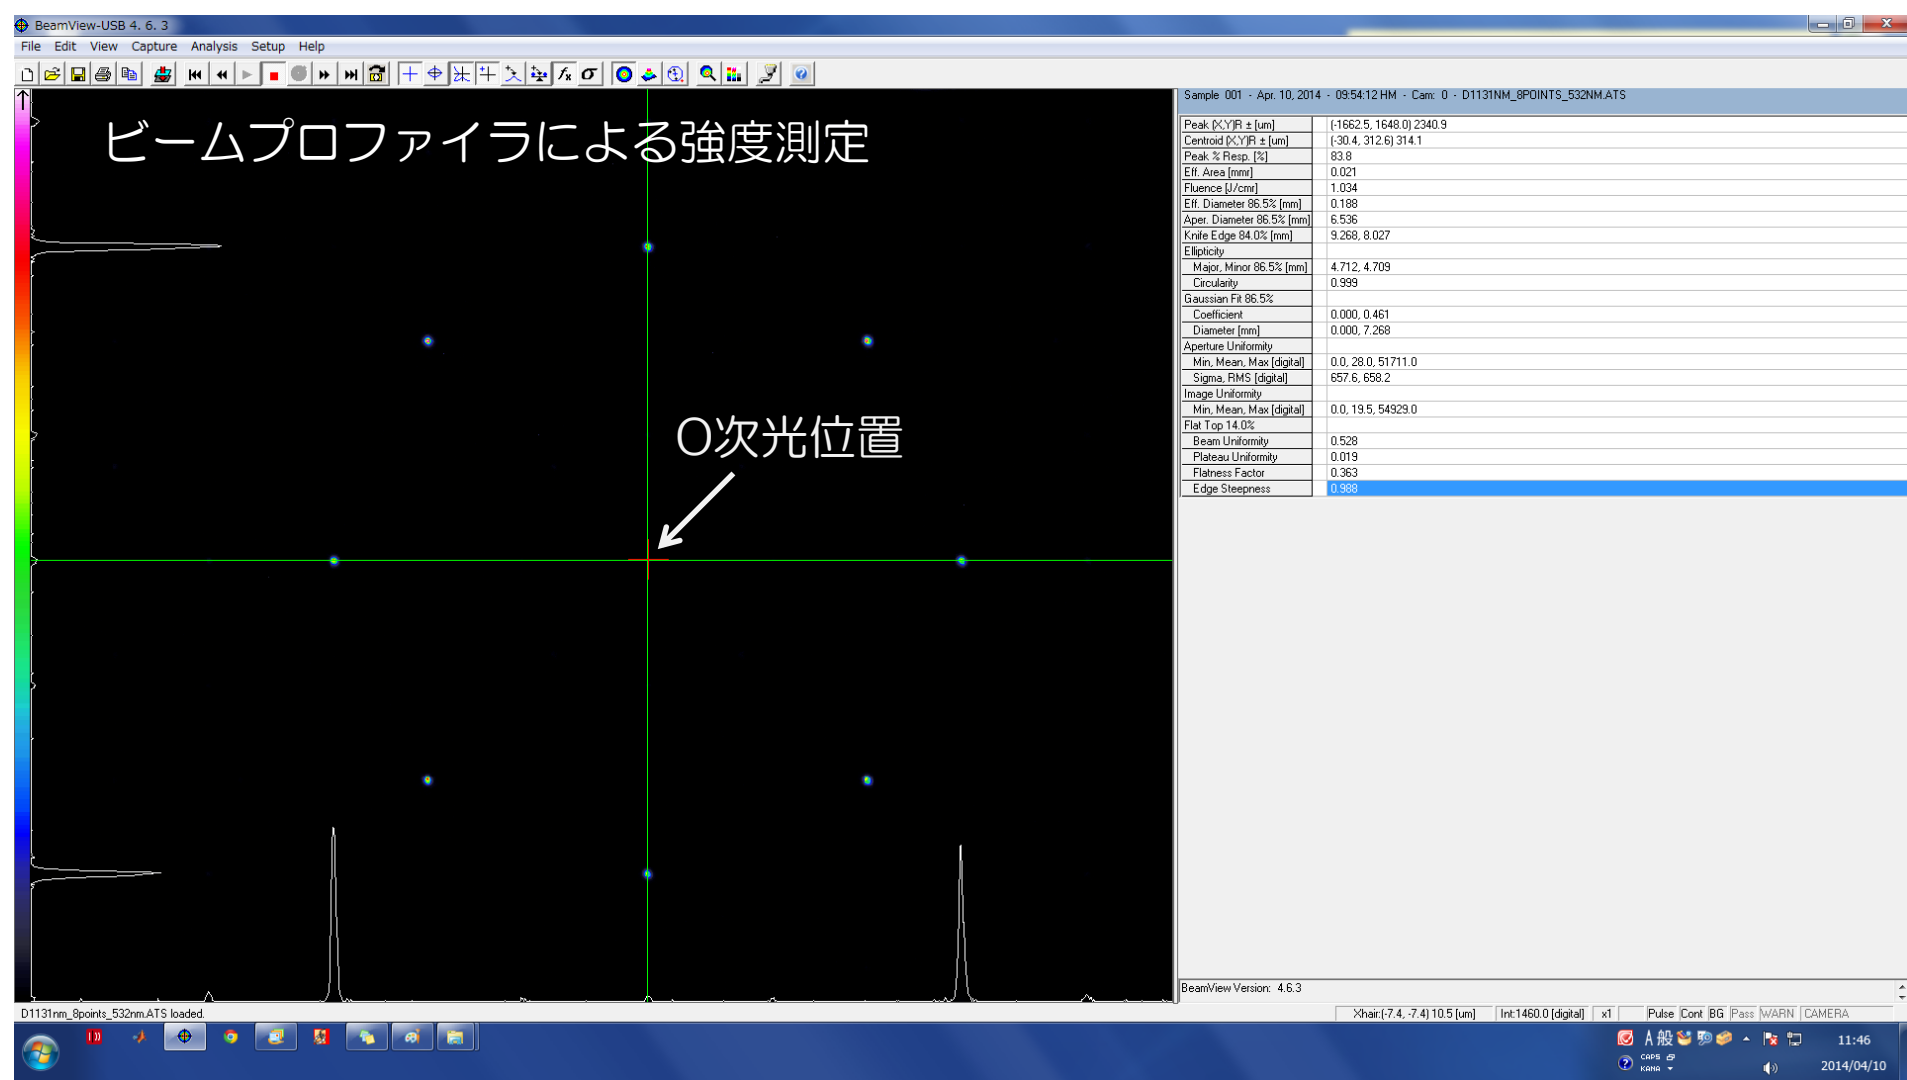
BeamView-USB 4. 6. 3

File Edit View Capture Analysis Setup Help

ビームプロファイラによる強度測定

0次光位置

Sample 001 - Apr. 10, 2014 - 09:54:12 HM - Cam: 0 - D1131NM_8POINTS_532NM.ATS

| | |
|---|---|
| Peak [X,Y]R ± [um] | (-1662.5, 1648.0) 2340.9 |
| Centroid [X,Y]R ± [um] | (-30.4, 312.6) 314.1 |
| Peak % Resp. [%] | 83.8 |
| Eff. Area [mm] | 0.021 |
| Fluence [J/cm] | 1.034 |
| Eff. Diameter 86.5% [mm] | 0.188 |
| Aper. Diameter 86.5% [mm] | 6.536 |
| Knife Edge 84.0% [mm] | 9.268, 8.027 |
| Ellipticity | |
| Major, Minor 86.5% [mm] | 4.712, 4.709 |
| Circularity | 0.999 |
| Gaussian Fit 86.5% | |
| Coefficient | 0.000, 0.461 |
| Diameter [mm] | 0.000, 7.268 |
| Aperture Uniformity | |
| Min, Mean, Max [digital] | 0.0, 28.0, 51711.0 |
| Sigma, RMS [digital] | 657.6, 658.2 |
| Image Uniformity | |
| Min, Mean, Max [digital] | 0.0, 19.5, 54929.0 |
| Flat Top 14.0% | |
| Beam Uniformity | 0.528 |
| Plateau Uniformity | 0.019 |
| Flatness Factor | 0.363 |
| Edge Steepness | 0.988 |

BeamView Version: 4.6.3

D1131nm_8points_532nm.ATS loaded.

Xhair:(-7.4, -7.4) 10.5 [um] Int:1460.0 [digital] x1 Pulse Cont BG Pass WARN CAMERA

A 般 CAPS KANA 11:46 2014/04/10